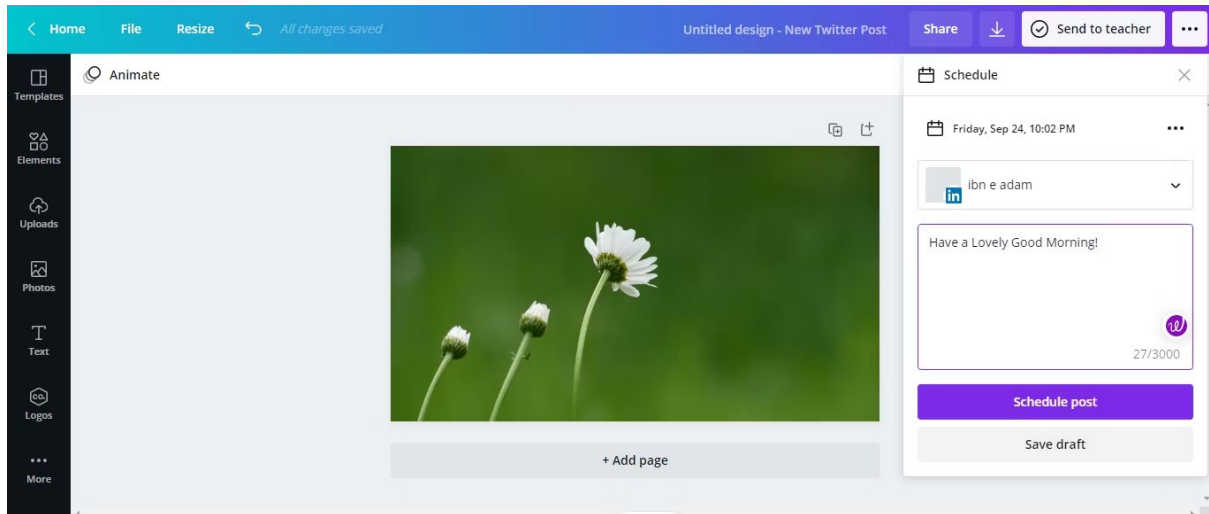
Home File Resize All changes saved Untitled design - New Twitter Post Share Send to teacher •••

Templates
Elements
Uploads
Photos
Text
Logos
More

Animate

Schedule

Friday, Sep 24, 10:02 PM •••

in ibn e adam

Have a Lovely Good Morning!

27/3000

Schedule post

Save draft

+ Add page